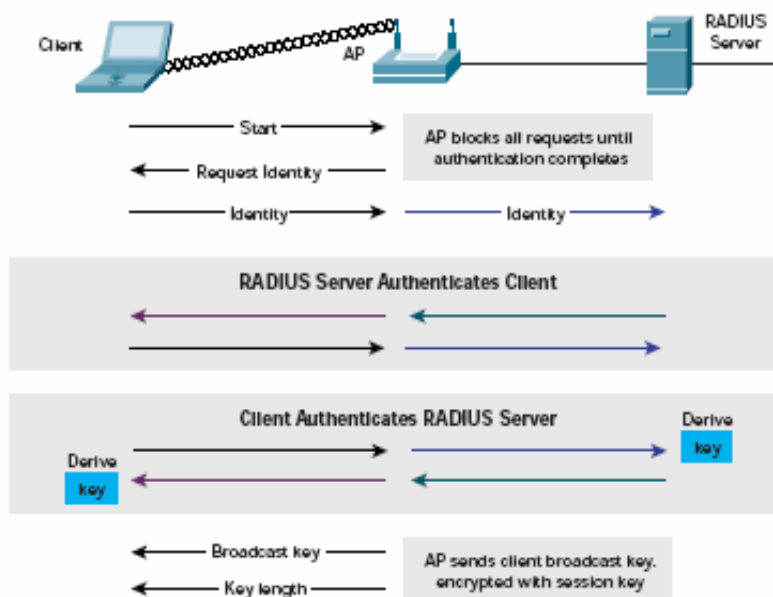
Client

AP

RADIUS Server

Start

AP blocks all requests until authentication completes

Request Identity

Identity

Identity

RADIUS Server Authenticates Client

Client Authenticates RADIUS Server

Derive key

Derive key

Broadcast key

Key length

AP sends client broadcast key, encrypted with session key